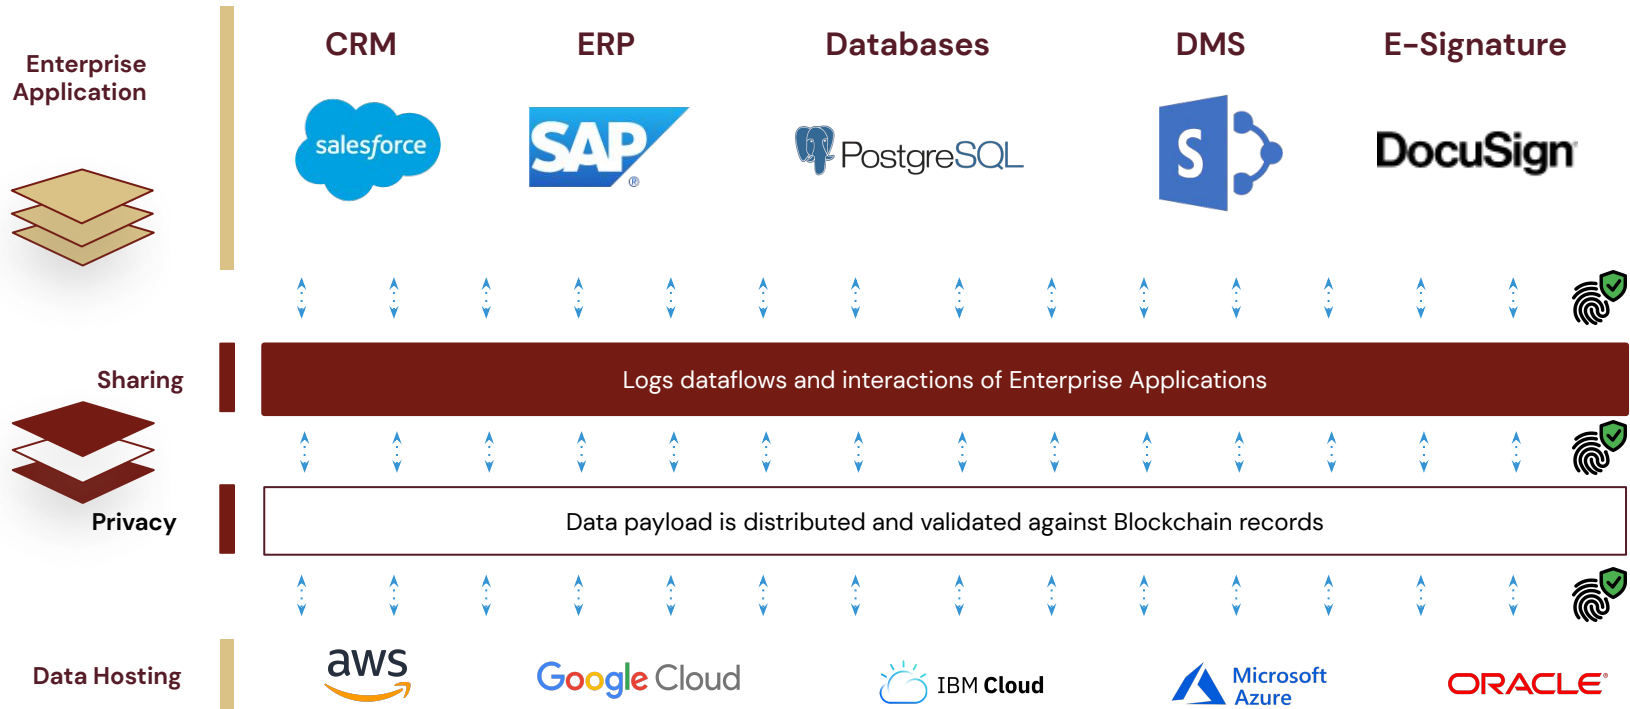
Enterprise Application

CRM

ERP

Databases

DMS

E-Signature

salesforce

SAP

PostgreSQL

S

DocuSign

Sharing

Logs dataflows and interactions of Enterprise Applications

Privacy

Data payload is distributed and validated against Blockchain records

Data Hosting

aws

Google Cloud

IBM Cloud

Microsoft Azure

ORACLE